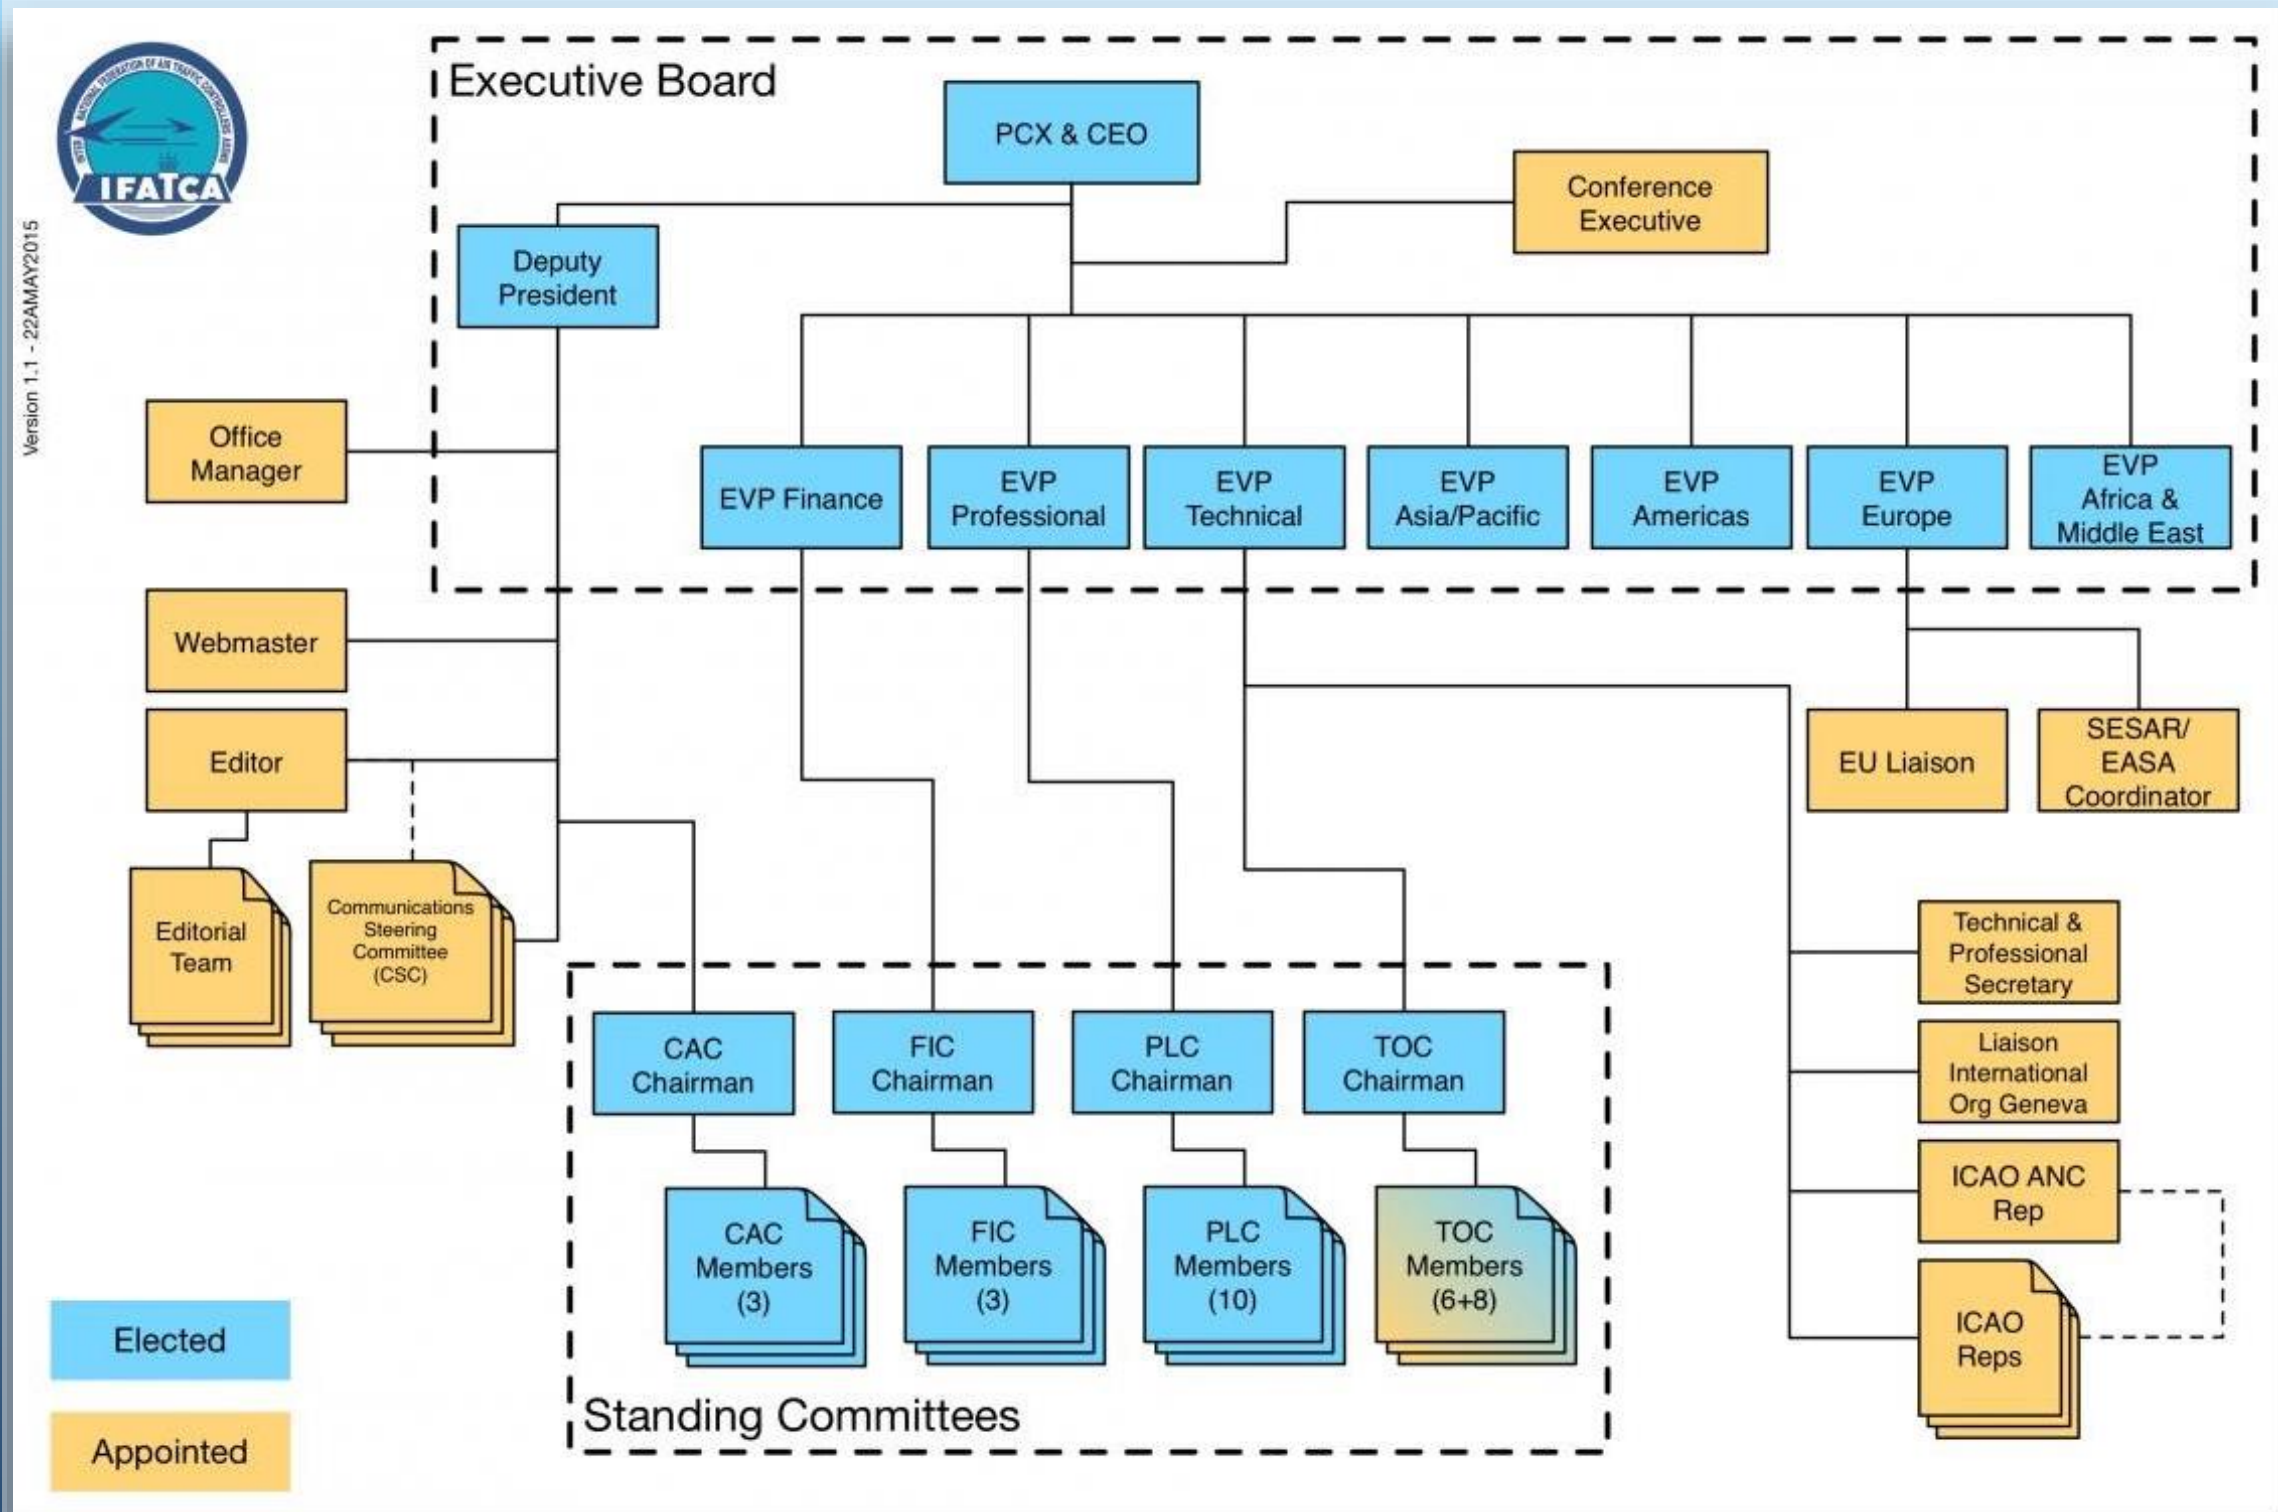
IFATCA

Version 1.1 - 22AMAY2015

Executive Board

PCX & CEO

Conference Executive

Deputy President

Office Manager

EVP Finance

EVP Professional

EVP Technical

EVP Asia/Pacific

EVP Americas

EVP Europe

EVP Africa & Middle East

Webmaster

Editor

EU Liaison

SESAR/ EASA Coordinator

Editorial Team

Communications Steering Committee (CSC)

Technical & Professional Secretary

Liaison International Org Geneva

ICAO ANC Rep

ICAO Reps

CAC Chairman

FIC Chairman

PLC Chairman

TOC Chairman

CAC Members (3)

FIC Members (3)

PLC Members (10)

TOC Members (6+8)

Standing Committees

Elected

Appointed